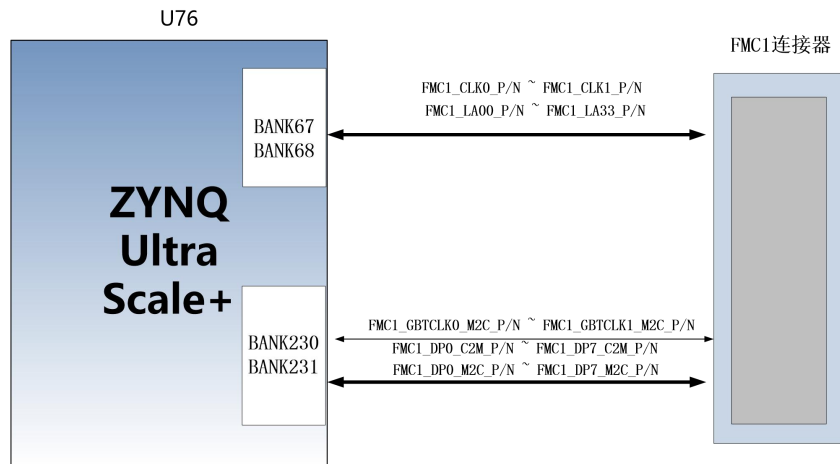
U76

FMC1连接器

BANK67
BANK68

FMC1_CLK0_P/N ~ FMC1_CLK1_P/N
FMC1_LA00_P/N ~ FMC1_LA33_P/N

ZYNQ
Ultra
Scale+

BANK230
BANK231

FMC1_GBTCLK0_M2C_P/N ~ FMC1_GBTCLK1_M2C_P/N
FMC1_DP0_C2M_P/N ~ FMC1_DP7_C2M_P/N
FMC1_DP0_M2C_P/N ~ FMC1_DP7_M2C_P/N